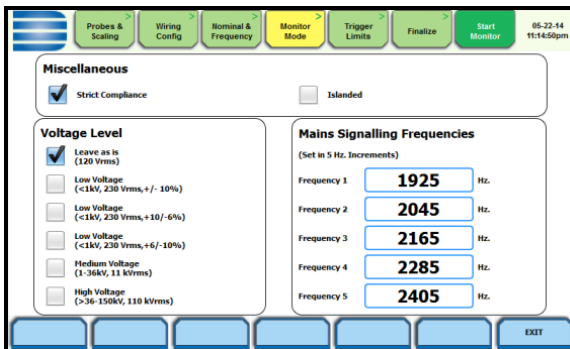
Probes & Scaling
Wiring Config
Nominal & Frequency
Monitor Mode
Trigger Limits
Finalize
Start Monitor
05-22-14
11:14:50pm

Miscellaneous
Strict Compliance
Islanded

Voltage Level
Leave as is (120 Vrms)
Low Voltage (<1kV, 230 Vrms,+/- 10%)
Low Voltage (<1kV, 230 Vrms,+10/-6%)
Low Voltage (<1kV, 230 Vrms,+6/-10%)
Medium Voltage (1-36kV, 11 kVrms)
High Voltage (>36-150kV, 110 kVrms)

Mains Signalling Frequencies
(Set in 5 Hz. Increments)
| | | |
|---|---|---|
| Frequency 1 | 1925 | Hz. |
| Frequency 2 | 2045 | Hz. |
| Frequency 3 | 2165 | Hz. |
| Frequency 4 | 2285 | Hz. |
| Frequency 5 | 2405 | Hz. |

EXIT